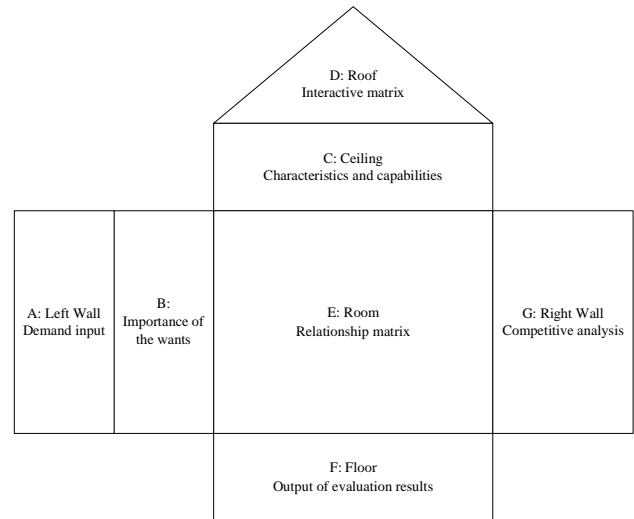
D: Roof
Interactive matrix

C: Ceiling
Characteristics and capabilities

A: Left Wall
Demand input

B:
Importance of the wants

E: Room
Relationship matrix

G: Right Wall
Competitive analysis

F: Floor
Output of evaluation results